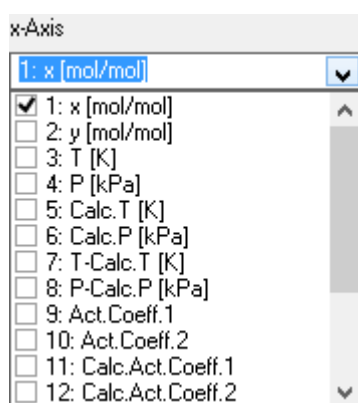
x-Axis

1: x [mol/mol]

1: x [mol/mol]
2: y [mol/mol]
3: T [K]
4: P [kPa]
5: Calc.T [K]
6: Calc.P [kPa]
7: T-Calc.T [K]
8: P-Calc.P [kPa]
9: Act.Coeff.1
10: Act.Coeff.2
11: Calc.Act.Coeff.1
12: Calc.Act.Coeff.2